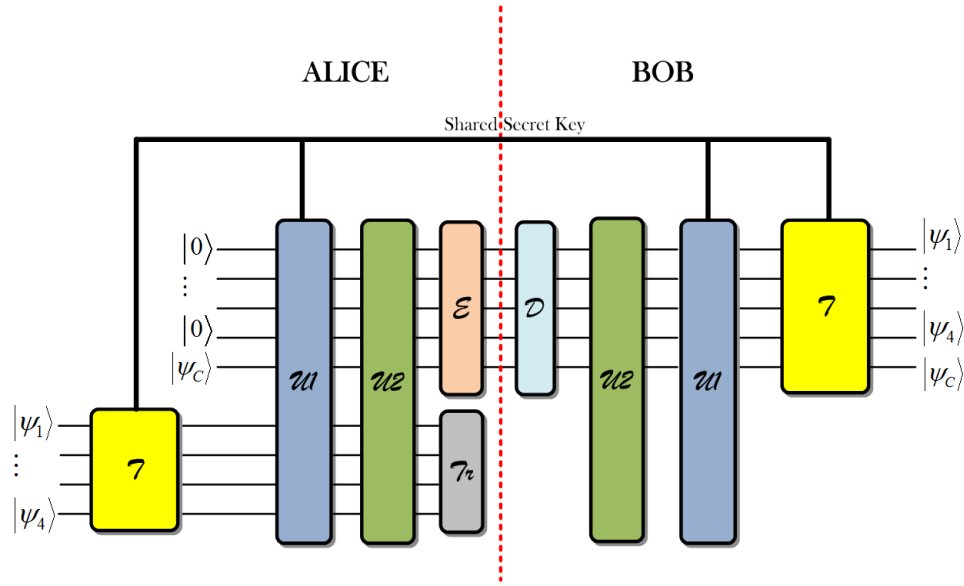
ALICE

BOB

Shared Secret Key

$|0\rangle$
$\vdots$
$|0\rangle$
$|\psi_C\rangle$

$|\psi_1\rangle$
$\vdots$
$|\psi_4\rangle$

$\mathcal{T}$

$\mathcal{U}1$

$\mathcal{U}2$

$\mathcal{E}$

$\mathcal{T}r$

$\mathcal{D}$

$\mathcal{U}2$

$\mathcal{U}1$

$\mathcal{T}$

$|\psi_1\rangle$
$\vdots$
$|\psi_4\rangle$
$|\psi_C\rangle$